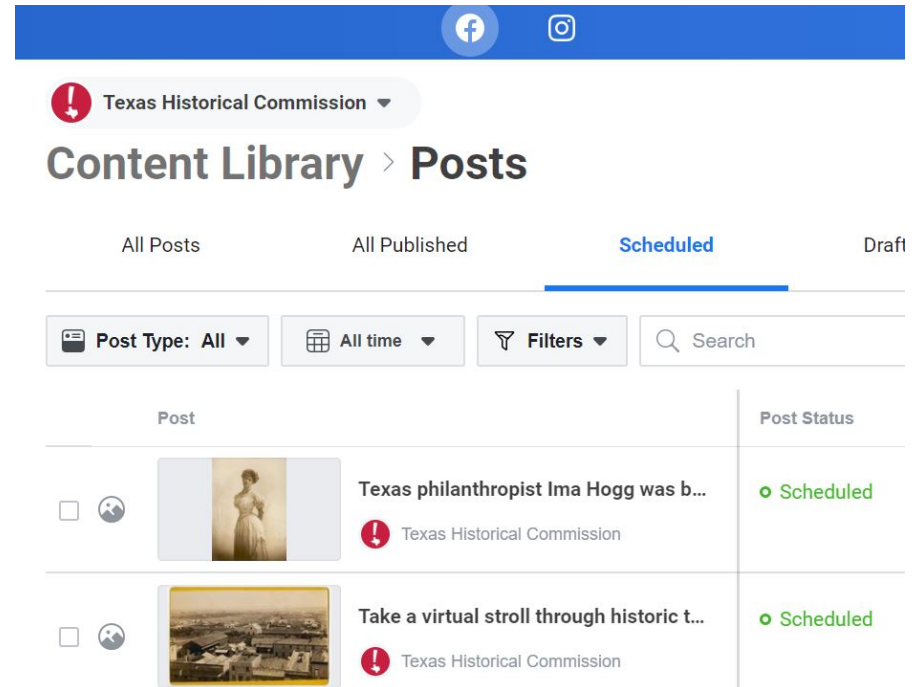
Texas Historical Commission

Content Library > Posts

All Posts

All Published

Scheduled

Draft

Post Type: All

All time

Filters

Search

| Post | Post Status |
|---|---|
| Texas philanthropist Ima Hogg was b... Texas Historical Commission | Scheduled |
| Take a virtual stroll through historic t... Texas Historical Commission | Scheduled |